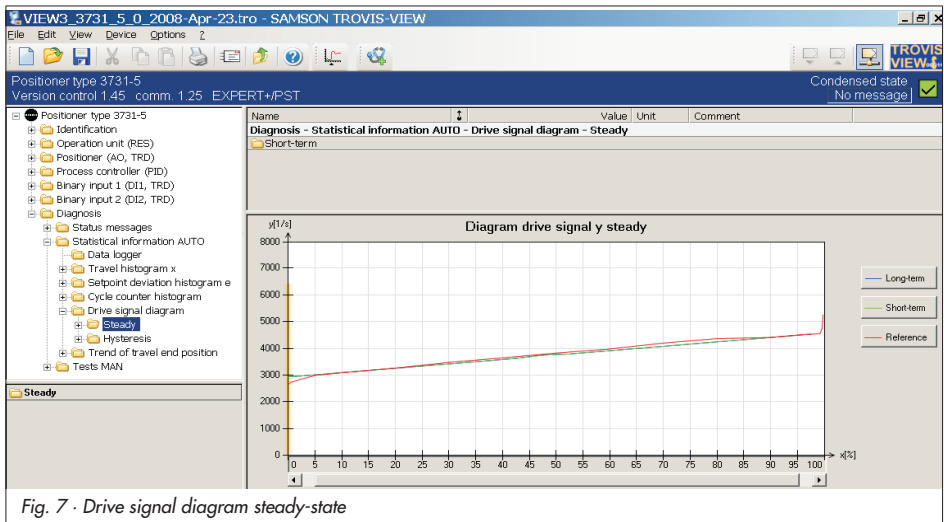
VIEW3_3731_5_0_2008-Apr-23.tro - SAMSON TROVIS-VIEW

File Edit View Device Options ?

TROVIS VIEW

Positioner type 3731-5
Version control 1.45 comm. 1.25 EXPERT+/PST

Condensed state
No message

Positioner type 3731-5
Identification
Operation unit (RES)
Positioner (AO, TRD)
Process controller (PID)
Binary input 1 (DI1, TRD)
Binary input 2 (DI2, TRD)
Diagnosis
Status messages
Statistical information AUTO
Data logger
Travel histogram x
Setpoint deviation histogram e
Cycle counter histogram
Drive signal diagram
Steady
Hysteresis
Trend of travel end position
Tests MAN

Steady

| Name | Value | Unit | Comment |
|---|---|---|---|
| Diagnosis - Statistical information AUTO - Drive signal diagram - Steady | | | |
| Short-term | | | |

Diagram drive signal y steady

y[1/s]

8000
7000
6000
5000
4000
3000
2000
1000
0

0 5 10 15 20 25 30 35 40 45 50 55 60 65 70 75 80 85 90 95 100 x[%]

Long-term
Short-term
Reference

Fig. 7 · Drive signal diagram steady-state